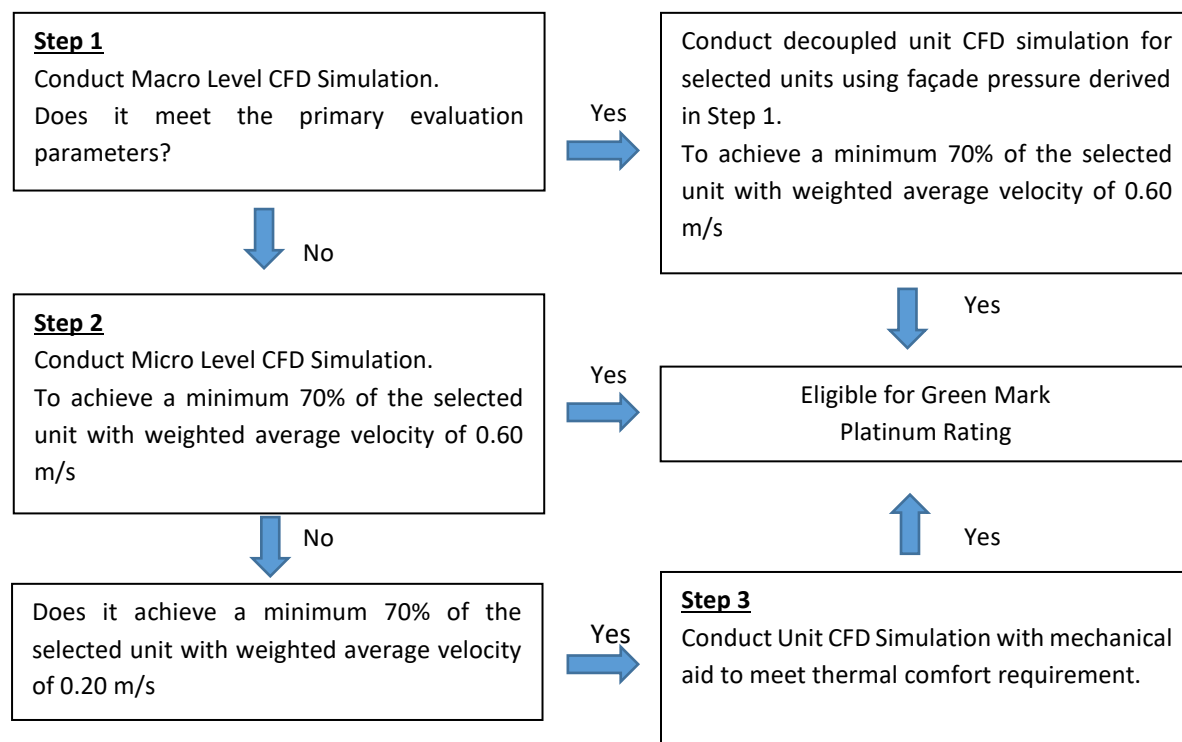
**Step 1**
Conduct Macro Level CFD Simulation.
Does it meet the primary evaluation parameters?

Yes

Conduct decoupled unit CFD simulation for selected units using façade pressure derived in Step 1.
To achieve a minimum 70% of the selected unit with weighted average velocity of 0.60 m/s

No

Yes

**Step 2**
Conduct Micro Level CFD Simulation.
To achieve a minimum 70% of the selected unit with weighted average velocity of 0.60 m/s

Yes

Eligible for Green Mark Platinum Rating

No

Yes

Does it achieve a minimum 70% of the selected unit with weighted average velocity of 0.20 m/s

Yes

**Step 3**
Conduct Unit CFD Simulation with mechanical aid to meet thermal comfort requirement.